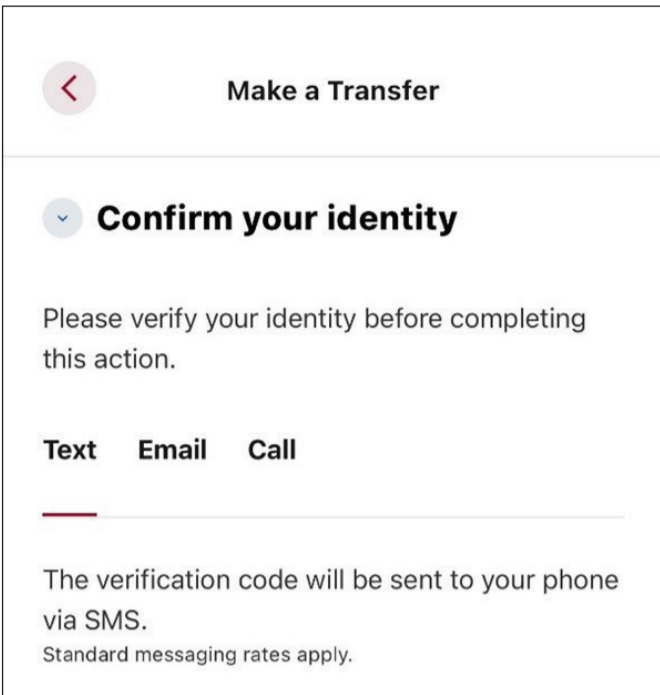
Make a Transfer

Confirm your identity

Please verify your identity before completing this action.

Text Email Call

The verification code will be sent to your phone via SMS.
Standard messaging rates apply.